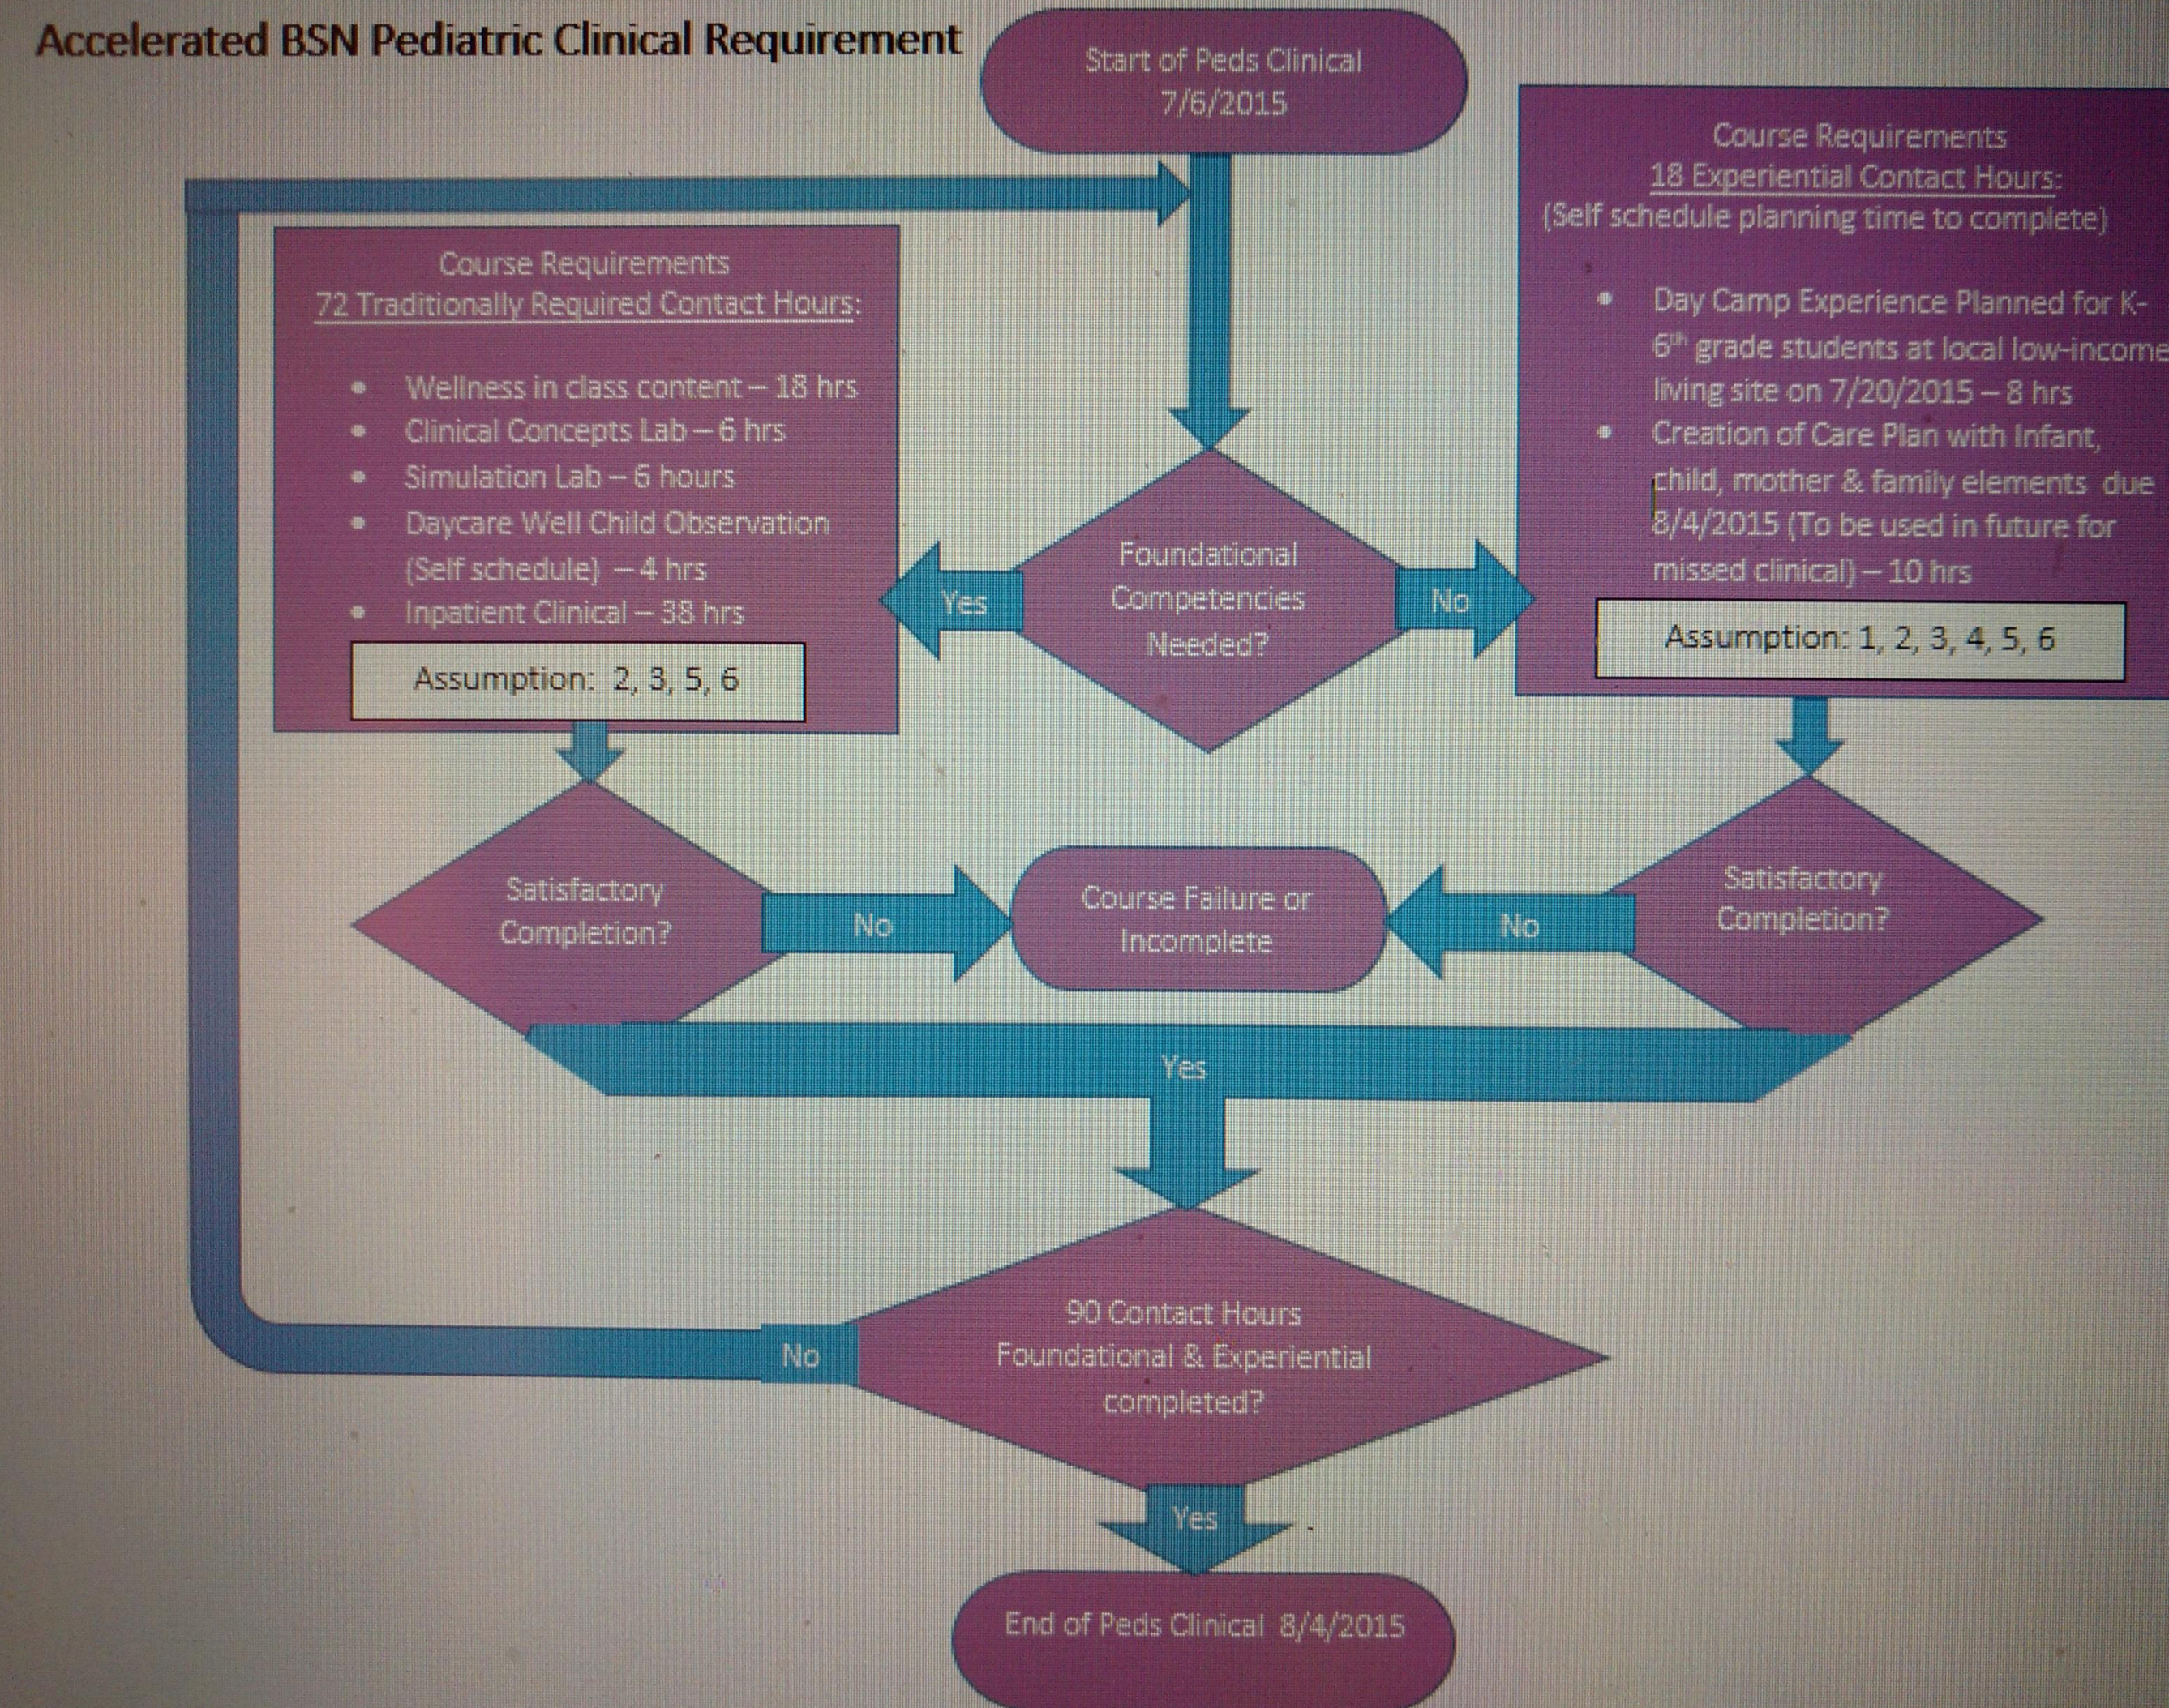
Accelerated BSN Pediatric Clinical Requirement

Start of Peds Clinical
7/6/2015

Course Requirements
72 Traditionally Required Contact Hours:

- Wellness in class content – 18 hrs
- Clinical Concepts Lab – 6 hrs
- Simulation Lab – 6 hours
- Daycare Well Child Observation (Self schedule) – 4 hrs
- Inpatient Clinical – 38 hrs

Assumption: 2, 3, 5, 6

Yes

Foundational Competencies Needed?

No

Course Requirements
18 Experiential Contact Hours:
(Self schedule planning time to complete)

- Day Camp Experience Planned for K-6$^{th}$ grade students at local low-income living site on 7/20/2015 – 8 hrs
- Creation of Care Plan with Infant, child, mother & family elements due 8/4/2015 (To be used in future for missed clinical) – 10 hrs

Assumption: 1, 2, 3, 4, 5, 6

Satisfactory Completion?

No

Course Failure or Incomplete

No

Satisfactory Completion?

Yes

No

90 Contact Hours Foundational & Experiential completed?

Yes

End of Peds Clinical 8/4/2015